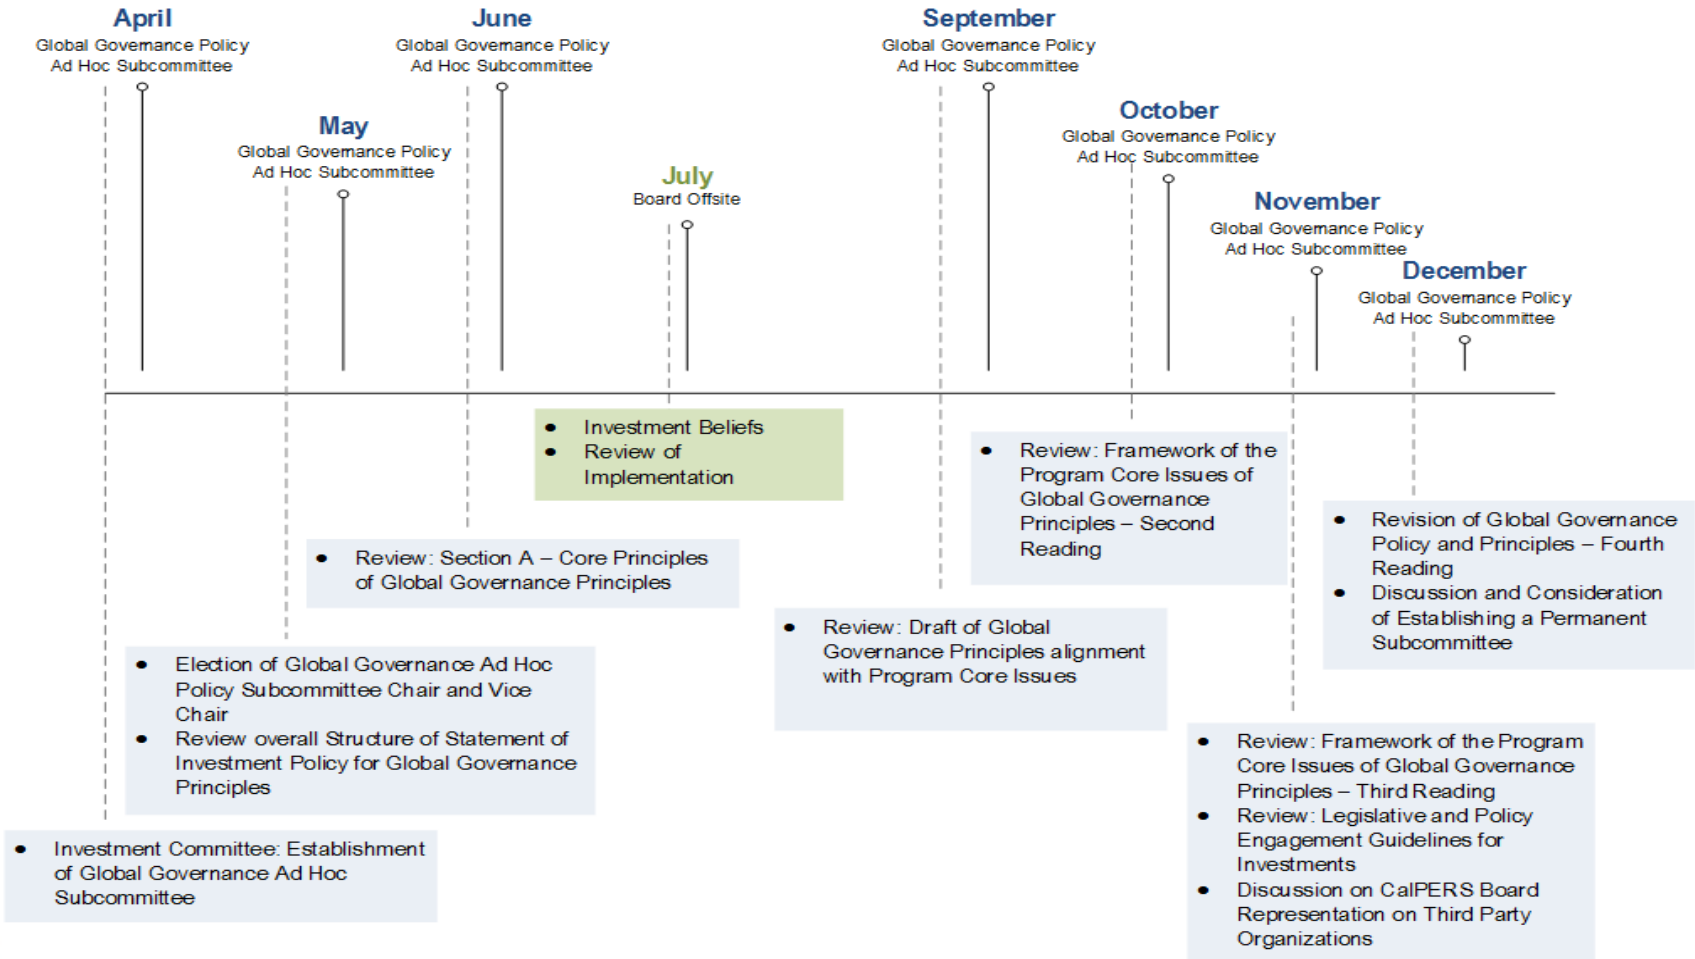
April
Global Governance Policy Ad Hoc Subcommittee

June
Global Governance Policy Ad Hoc Subcommittee

September
Global Governance Policy Ad Hoc Subcommittee

May
Global Governance Policy Ad Hoc Subcommittee

October
Global Governance Policy Ad Hoc Subcommittee

July
Board Offsite

November
Global Governance Policy Ad Hoc Subcommittee

December
Global Governance Policy Ad Hoc Subcommittee

- Investment Beliefs
- Review of Implementation

- Review: Framework of the Program Core Issues of Global Governance Principles – Second Reading

- Revision of Global Governance Policy and Principles – Fourth Reading
- Discussion and Consideration of Establishing a Permanent Subcommittee

- Review: Section A – Core Principles of Global Governance Principles

- Review: Draft of Global Governance Principles alignment with Program Core Issues

- Election of Global Governance Ad Hoc Policy Subcommittee Chair and Vice Chair
- Review overall Structure of Statement of Investment Policy for Global Governance Principles

- Review: Framework of the Program Core Issues of Global Governance Principles – Third Reading
- Review: Legislative and Policy Engagement Guidelines for Investments
- Discussion on CalPERS Board Representation on Third Party Organizations

- Investment Committee: Establishment of Global Governance Ad Hoc Subcommittee